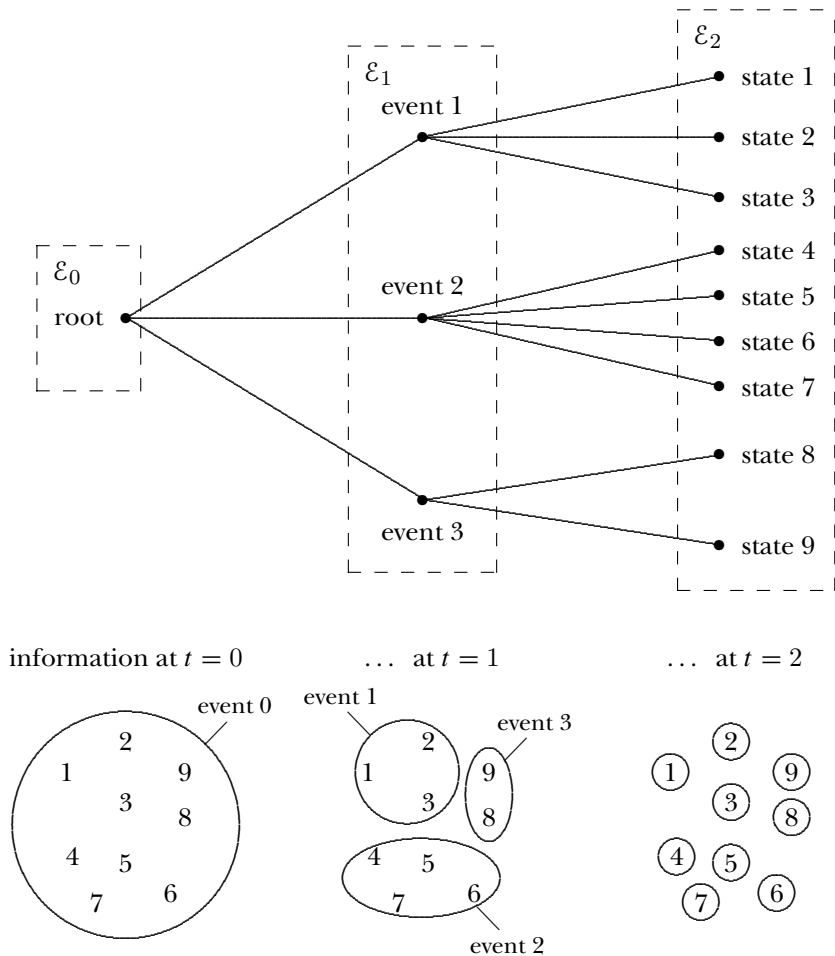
$\mathcal{E}_0$
root

$\mathcal{E}_1$
event 1
event 2
event 3

$\mathcal{E}_2$
state 1
state 2
state 3
state 4
state 5
state 6
state 7
state 8
state 9

information at $t = 0$ ... at $t = 1$ ... at $t = 2$

event 0
2
1 9
3
8
4 5
7 6

event 1
2
1
3
event 3
9
8
4 5
7 6
event 2

2
1 9
3
8
4 5
7 6